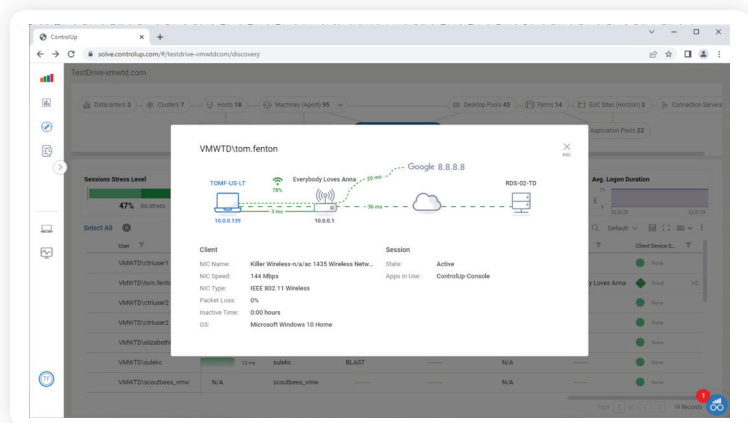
ControlUp

solve.controlup.com/#/testdrive-vmwtdcom/discovery

TestDrive-vmwtd.com

Datacenters 3 | Clusters 7 | Hosts 18 | Machines (Agent) 95 | Desktop Pools 45 | Farms 14 | EUC Sites (Horizon) 3 | Connection Servers

Application Pools 22

Sessions Stress Level

47% No stress

Avg. Logon Duration

Select All

User

Default

Client Device S...

VMWTD\ctrluser1

VMWTD\tom.fenton

VMWTD\ctrluser2

VMWTD\ctrluser2

VMWTD\elizabeth

VMWTD\sulekc | 12 ms | sulekc | BLAST | N/A

VMWTD\scoutbees_vmw | N/A | scoutbees_vmw | N/A

y Loves Anna

None

Good

None

None

None

None

None

19 Records

VMWTD\tom.fenton

esc

Everybody Loves Anna

20 ms

Google 8.8.8.8

TOMF-US-LT

78%

RDS-02-TD

3 ms

36 ms

10.0.0.139

10.0.0.1

Client

NIC Name: Killer Wireless-n/a/ac 1435 Wireless Netw...

NIC Speed: 144 Mbps

NIC Type: IEEE 802.11 Wireless

Packet Loss: 0%

Inactive Time: 0:00 hours

OS: Microsoft Windows 10 Home

Session

State: Active

Apps In Use: ControlUp-Console

TF

1